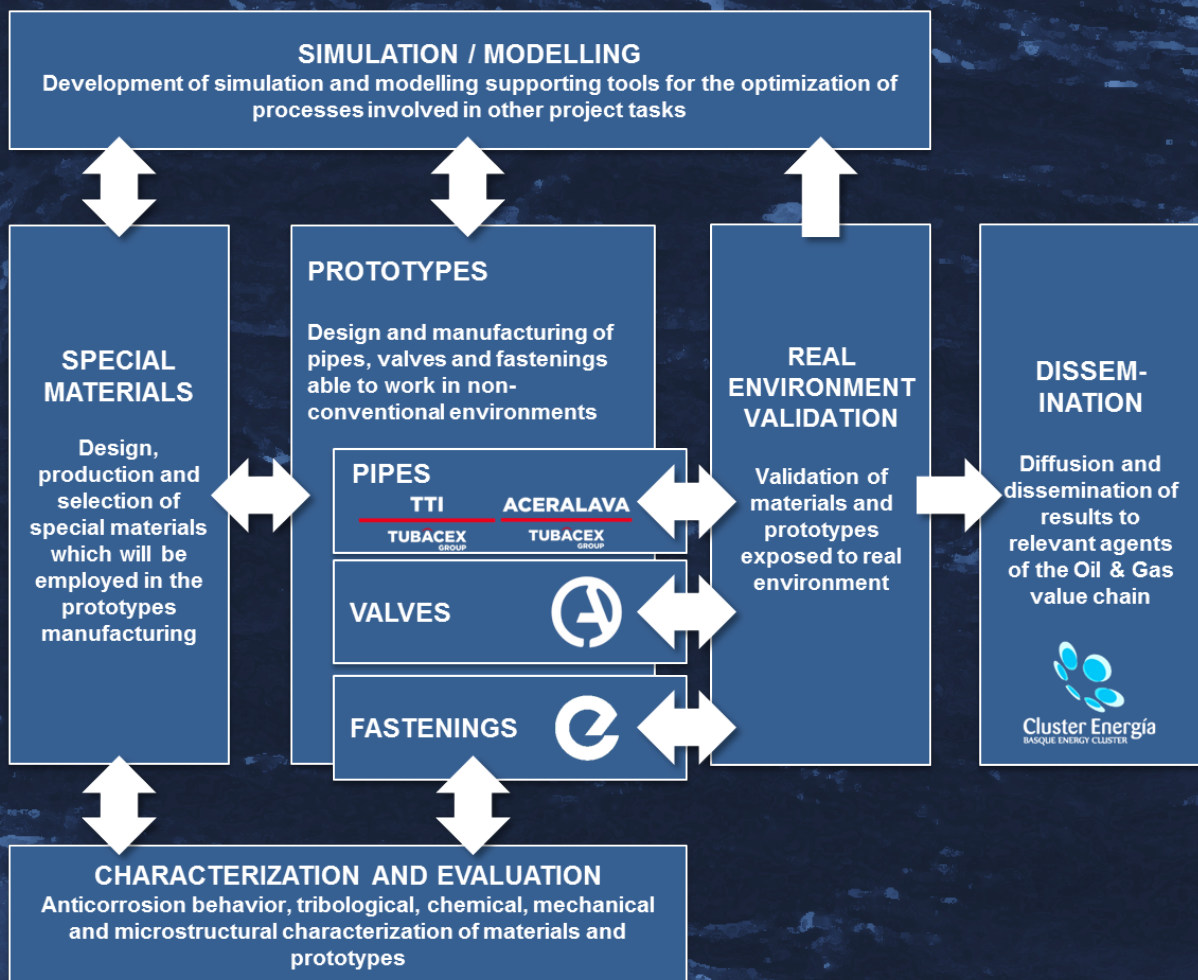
SIMULATION / MODELLING
Development of simulation and modelling supporting tools for the optimization of processes involved in other project tasks

SPECIAL MATERIALS

Design, production and selection of special materials which will be employed in the prototypes manufacturing

PROTOTYPES

Design and manufacturing of pipes, valves and fastenings able to work in non-conventional environments

PIPES

TTI
TUBACEX GROUP

ACERALAVA
TUBACEX GROUP

VALVES

FASTENINGS

REAL ENVIRONMENT VALIDATION

Validation of materials and prototypes exposed to real environment

DISSEM-INATION

Diffusion and dissemination of results to relevant agents of the Oil & Gas value chain

Cluster Energía
BASQUE ENERGY CLUSTER

CHARACTERIZATION AND EVALUATION
Anticorrosion behavior, tribological, chemical, mechanical and microstructural characterization of materials and prototypes